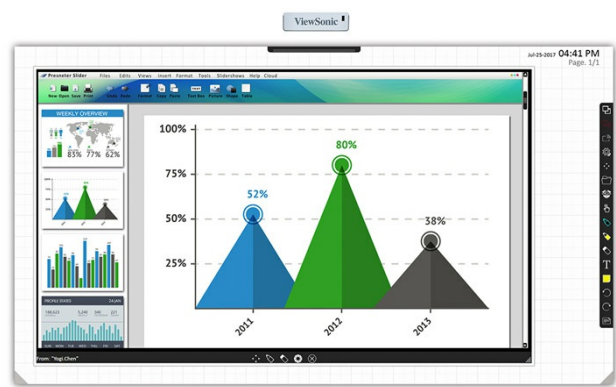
ViewSonic

Jul-25-2017 04:41 PM
Page. 1/1

Presenter Slider Files Edits Views Insert Format Tools Slideshows Help Cloud

New Open Save Print Undo Redo Format Copy Paste Text Box Picture Shape Table

WEEKLY OVERVIEW

83% 77% 62%

PROFILE STATS

100%
75%
50%
25%

52%
80%
38%

2011
2012
2013

From: "Yogi.Chen"